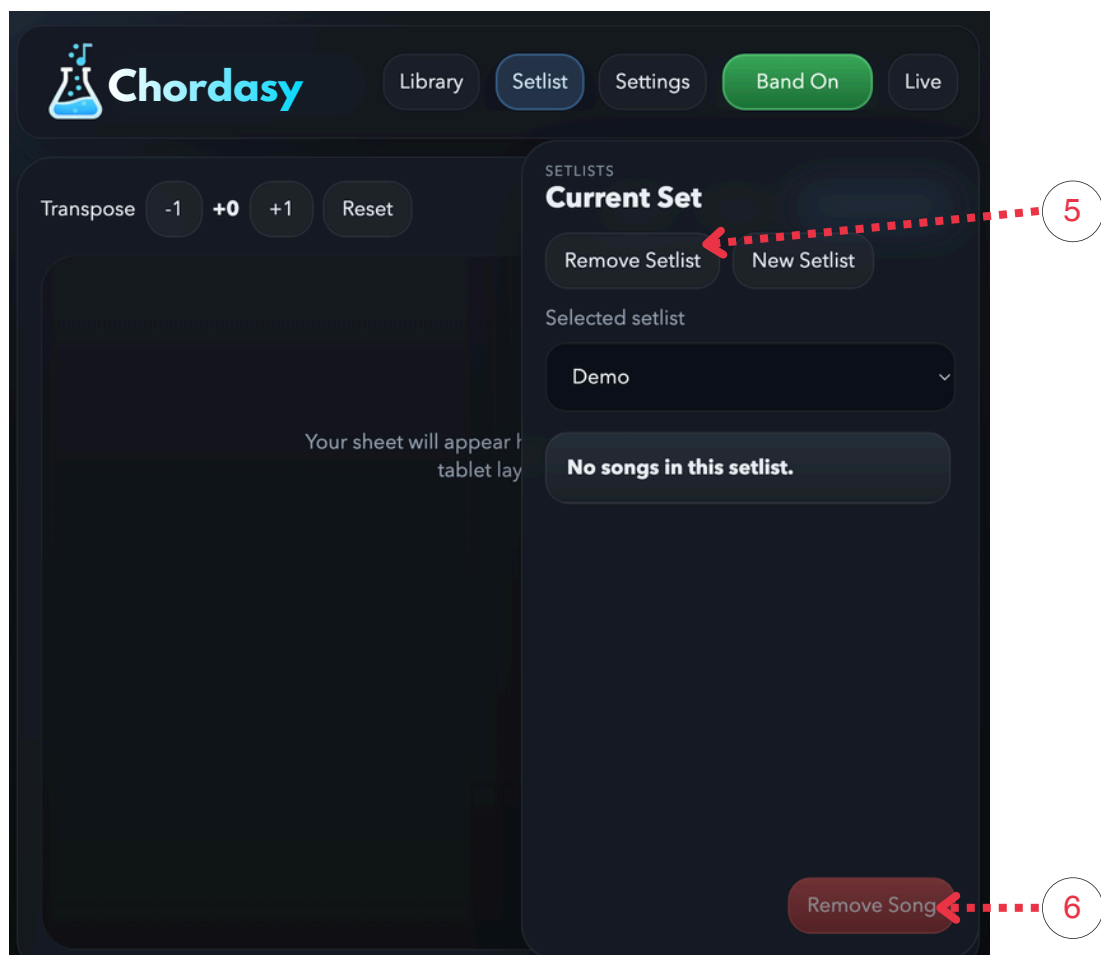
Chordasy

Library Setlist Settings Band On Live

Transpose -1 +0 +1 Reset

Your sheet will appear h
tablet lay

SETLISTS
Current Set

Remove Setlist New Setlist

5

Selected setlist

Demo

No songs in this setlist.

Remove Song

6